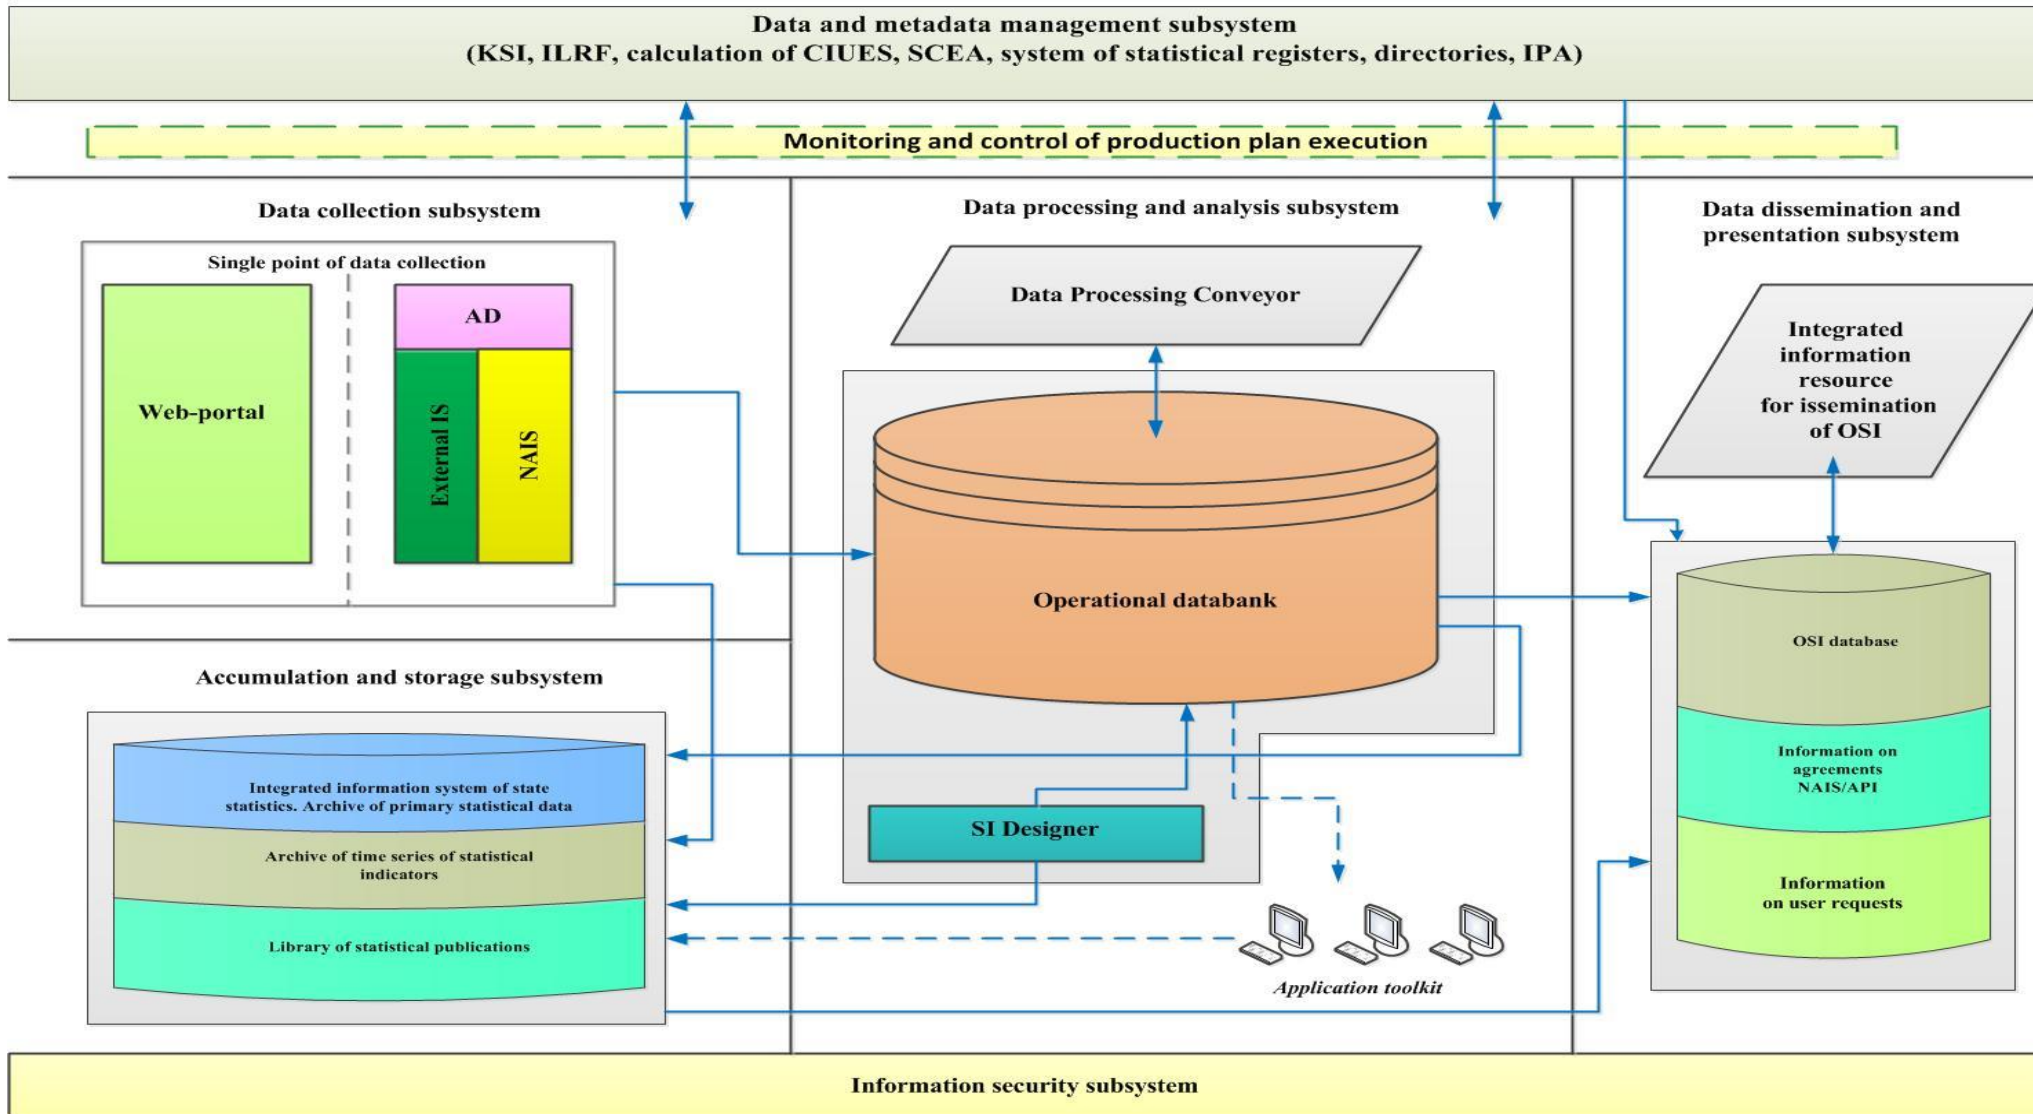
Data and metadata management subsystem
(KSI, ILRF, calculation of CIUES, SCEA, system of statistical registers, directories, IPA)

Monitoring and control of production plan execution

Data collection subsystem

Single point of data collection

Web-portal

AD

External IS

NAIS

Data processing and analysis subsystem

Data Processing Conveyor

Operational databank

SI Designer

Application toolkit

Data dissemination and presentation subsystem

Integrated information resource for issemination of OSI

OSI database

Information on agreements NAIS/API

Information on user requests

Accumulation and storage subsystem

Integrated information system of state statistics. Archive of primary statistical data

Archive of time series of statistical indicators

Library of statistical publications

Information security subsystem